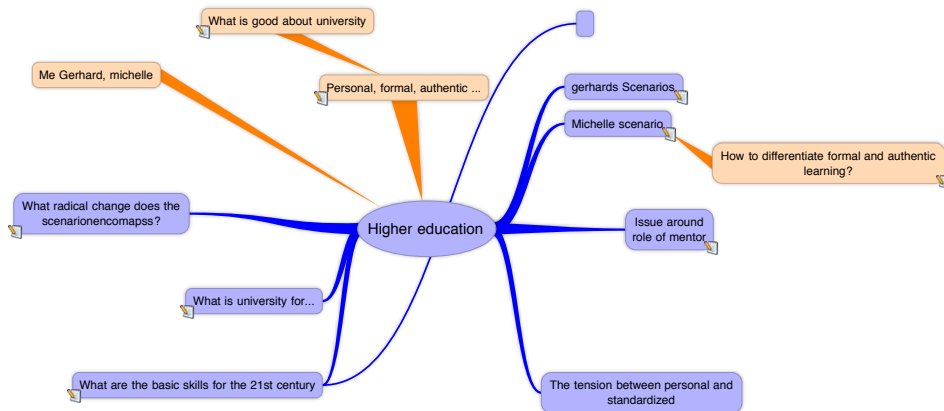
What is good about university

Me Gerhard, michelle

Personal, formal, authentic ...

gerhards Scenarios

Michelle scenario

How to differentiate formal and authentic learning?

What radical change does the scenarionencomapss?

Higher education

Issue around role of mentor

What is university for...

What are the basic skills for the 21st century

The tension between personal and standardized